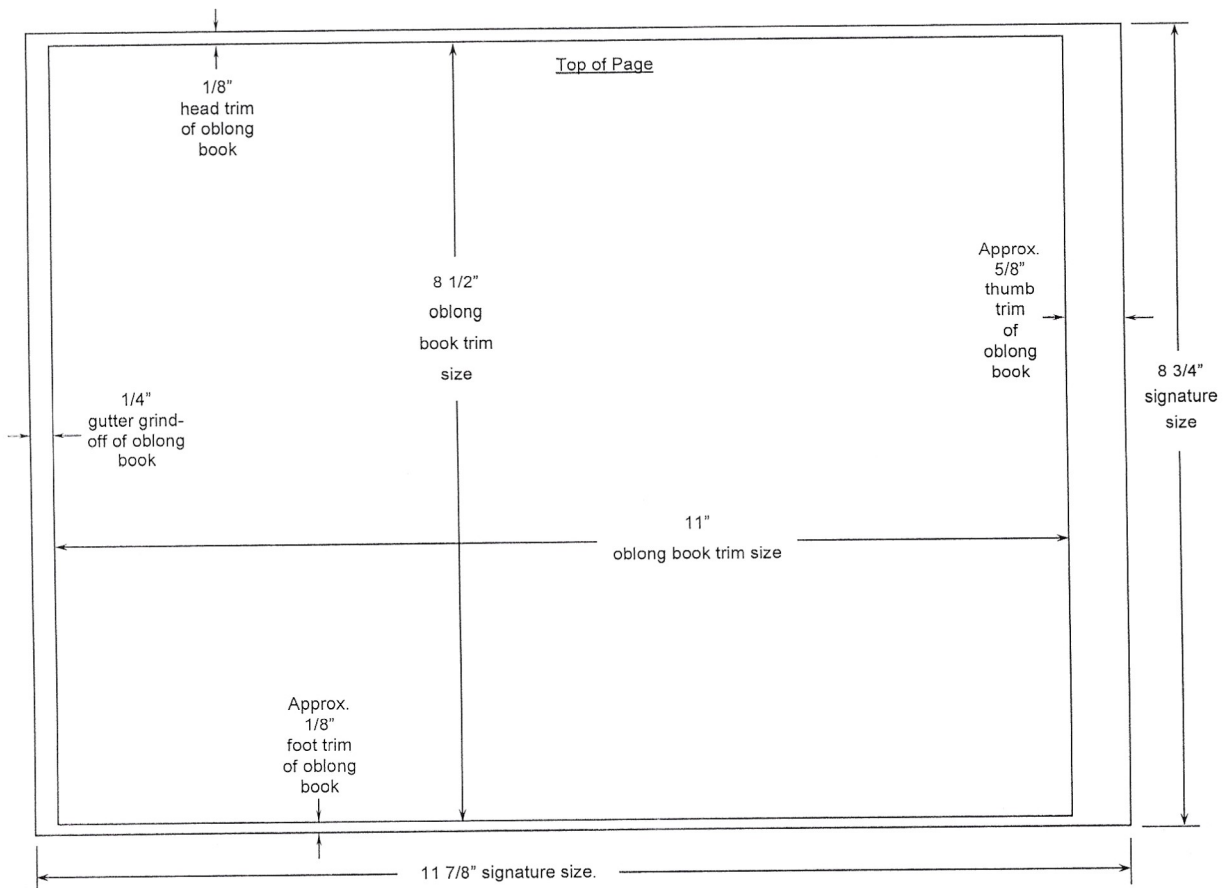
Top of Page

1/8"
head trim
of oblong
book

8 1/2"
oblong
book trim
size

Approx.
5/8"
thumb
trim
of
oblong
book

8 3/4"
signature
size

1/4"
gutter grind-off of oblong
book

11"
oblong book trim size

Approx.
1/8"
foot trim
of oblong
book

11 7/8" signature size.